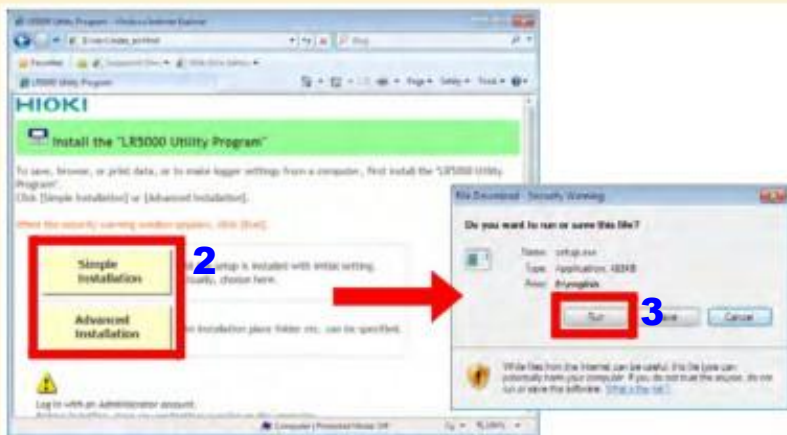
LR5000 Utility Program - Windows Internet Explorer

Bing

Favorites

LR5000 Utility Program

Page ▾ Safety ▾ Tools ▾

HIOKI

Install the "LR5000 Utility Program"

To save, browse, or print data, or to make logger settings from a computer, first install the "LR5000 Utility Program".
Click [Simple Installation] or [Advanced Installation].

When the security warning window appears, click [Run].

Simple Installation

2

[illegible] setup is included with initial setting. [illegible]ually, choose here.

Advanced Installation

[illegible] installation place folder etc. can be specified.

Log in with an Administrator account.

File Download - Security Warning

Do you want to run or save this file?

Name: setup.exe
Type: Application, 482KB
From: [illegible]

Run

3

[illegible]ave

Cancel

While files from the Internet can be useful, this file type can potentially harm your computer. If you do not trust the source, do not run or save this software. What's the risk?

Computer | Protected Mode: Off

100%